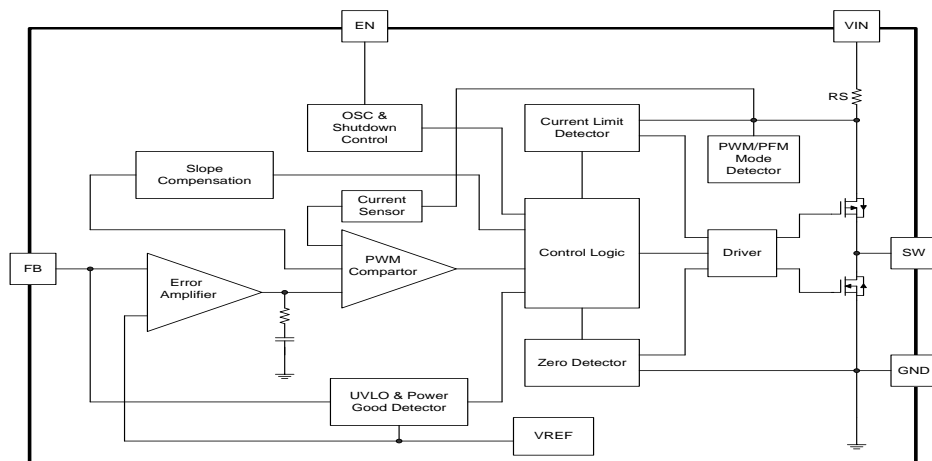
EN

VIN

RS

OSC & Shutdown Control

Current Limit Detector

PWM/PFM Mode Detector

Slope Compensation

Current Sensor

FB

Error Amplifier

PWM Compartor

Control Logic

Driver

SW

Zero Detector

GND

UVLO & Power Good Detector

VREF